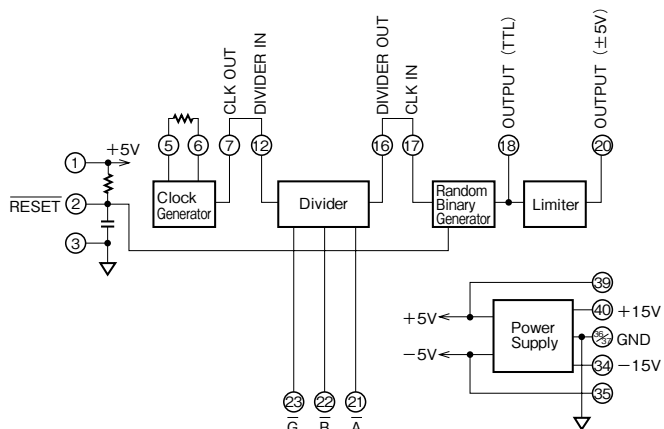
CLK OUT
DIVIDER IN
DIVIDER OUT
CLK IN
OUTPUT (TTL)
OUTPUT (±5V)

5
6
7
12
16
17
18
20

1
+5V
$\overline{\text{RESET}}$ 2
3

Clock Generator
Divider
Random Binary Generator
Limiter

39
40 +15V
+5V
Power Supply
$\frac{36}{37}$ GND
−5V
34 −15V
35

23
22
21
$\overline{\text{G}}$
$\overline{\text{B}}$
$\overline{\text{A}}$